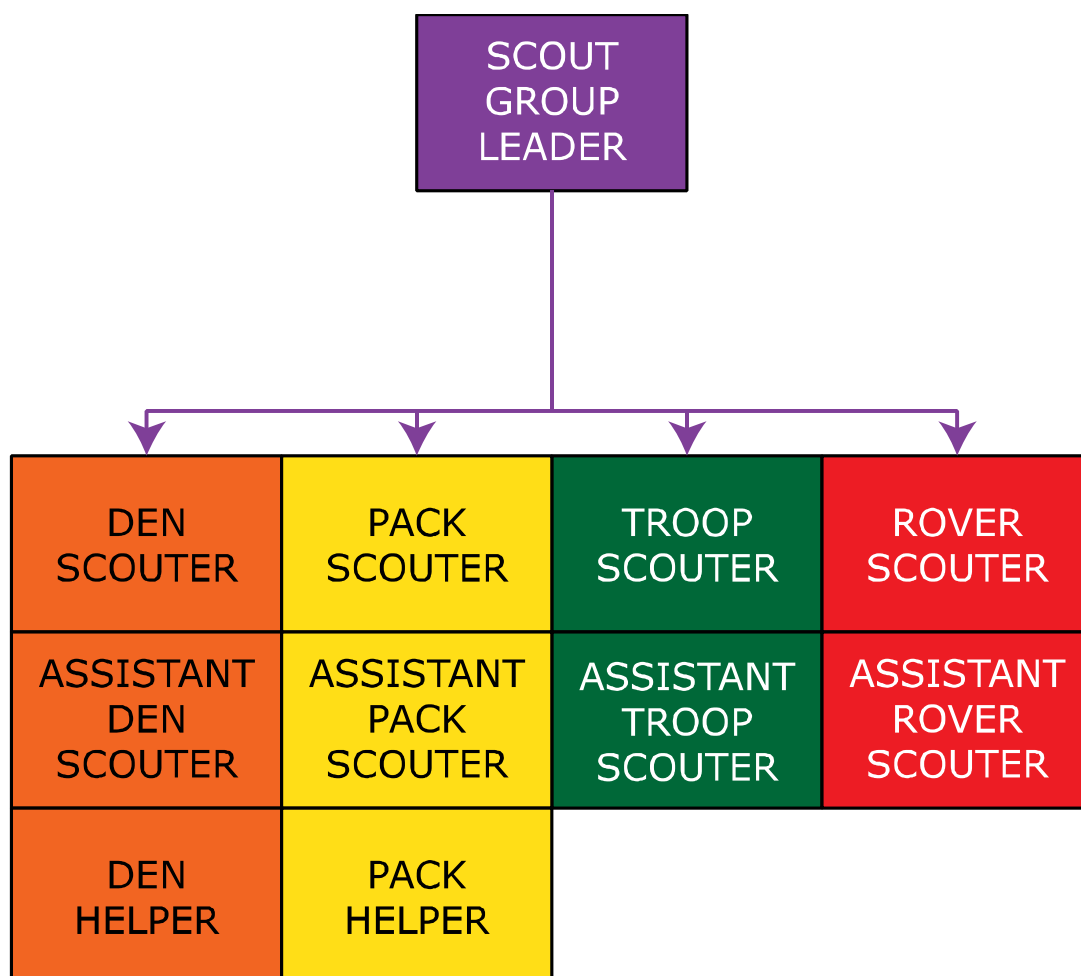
SCOUT GROUP LEADER

| DEN SCOUTER | PACK SCOUTER | TROOP SCOUTER | ROVER SCOUTER |
|---|---|---|---|
| ASSISTANT DEN SCOUTER | ASSISTANT PACK SCOUTER | ASSISTANT TROOP SCOUTER | ASSISTANT ROVER SCOUTER |
| DEN HELPER | PACK HELPER | | |